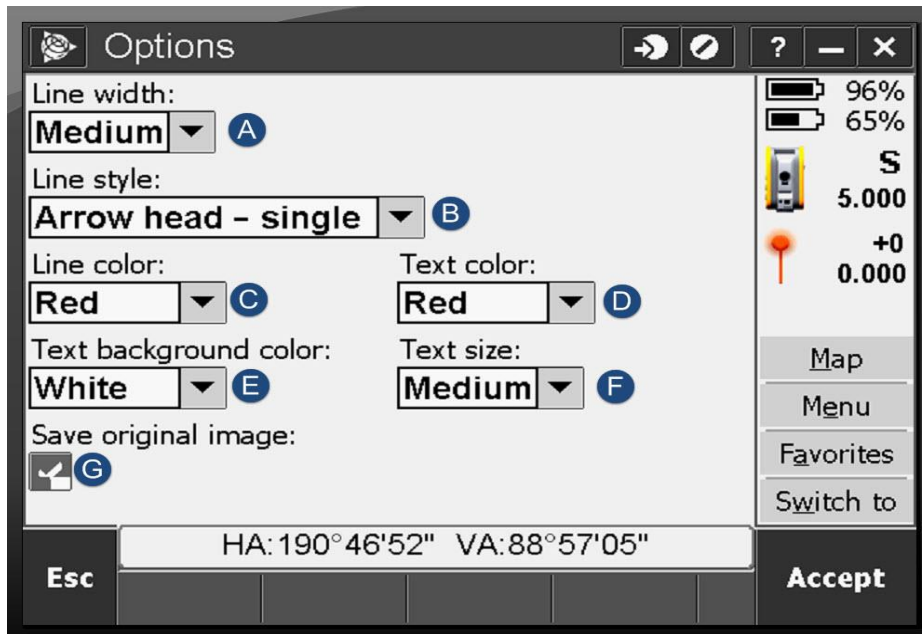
Options

? — ✕

Line width:
Medium A

Line style:
Arrow head - single B

Line color:
Red C

Text color:
Red D

Text background color:
White E

Text size:
Medium F

Save original image:
G

96%
65%
S
5.000
+0
0.000

Map
Menu
Favorites
Switch to

HA:190°46'52" VA:88°57'05"

Esc

Accept